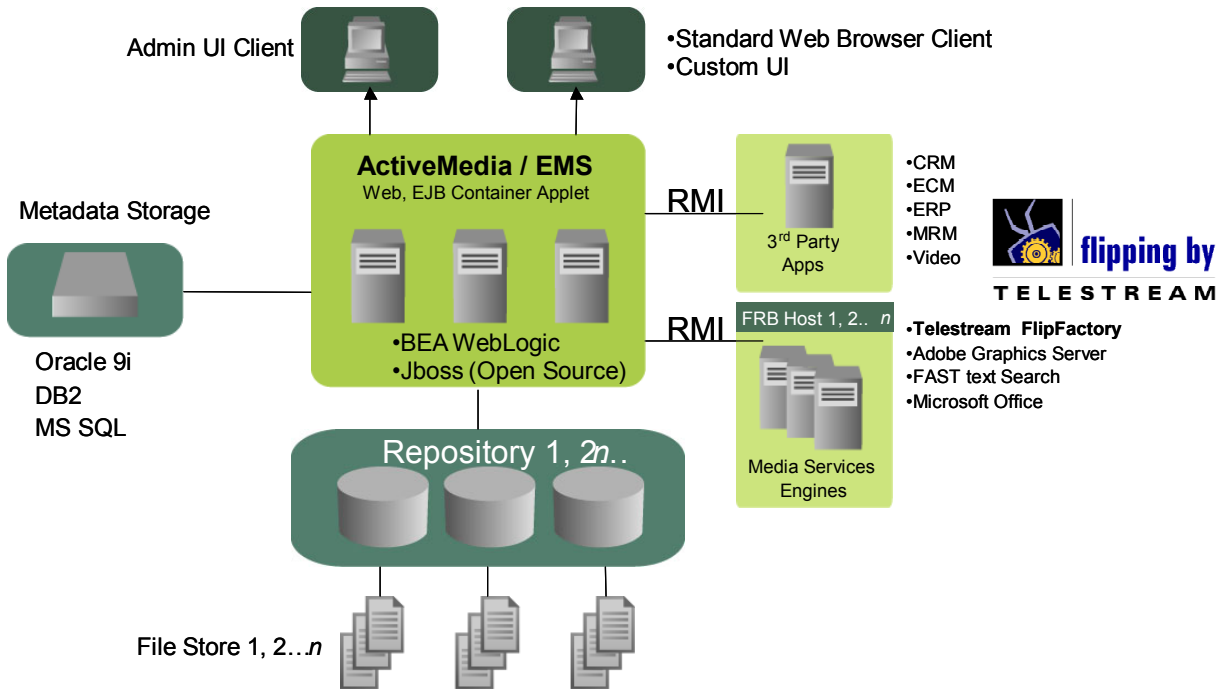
Admin UI Client

•Standard Web Browser Client
•Custom UI

ActiveMedia / EMS
Web, EJB Container Applet

•BEA WebLogic
•Jboss (Open Source)

Metadata Storage

Oracle 9i
DB2
MS SQL

RMI

3$^{rd}$ Party Apps

•CRM
•ECM
•ERP
•MRM
•Video

flipping by
TELESTREAM

RMI

FRB Host 1, 2.. *n*

Media Services Engines

•Telestream FlipFactory
•Adobe Graphics Server
•FAST text Search
•Microsoft Office

Repository 1, 2*n*..

File Store 1, 2…*n*